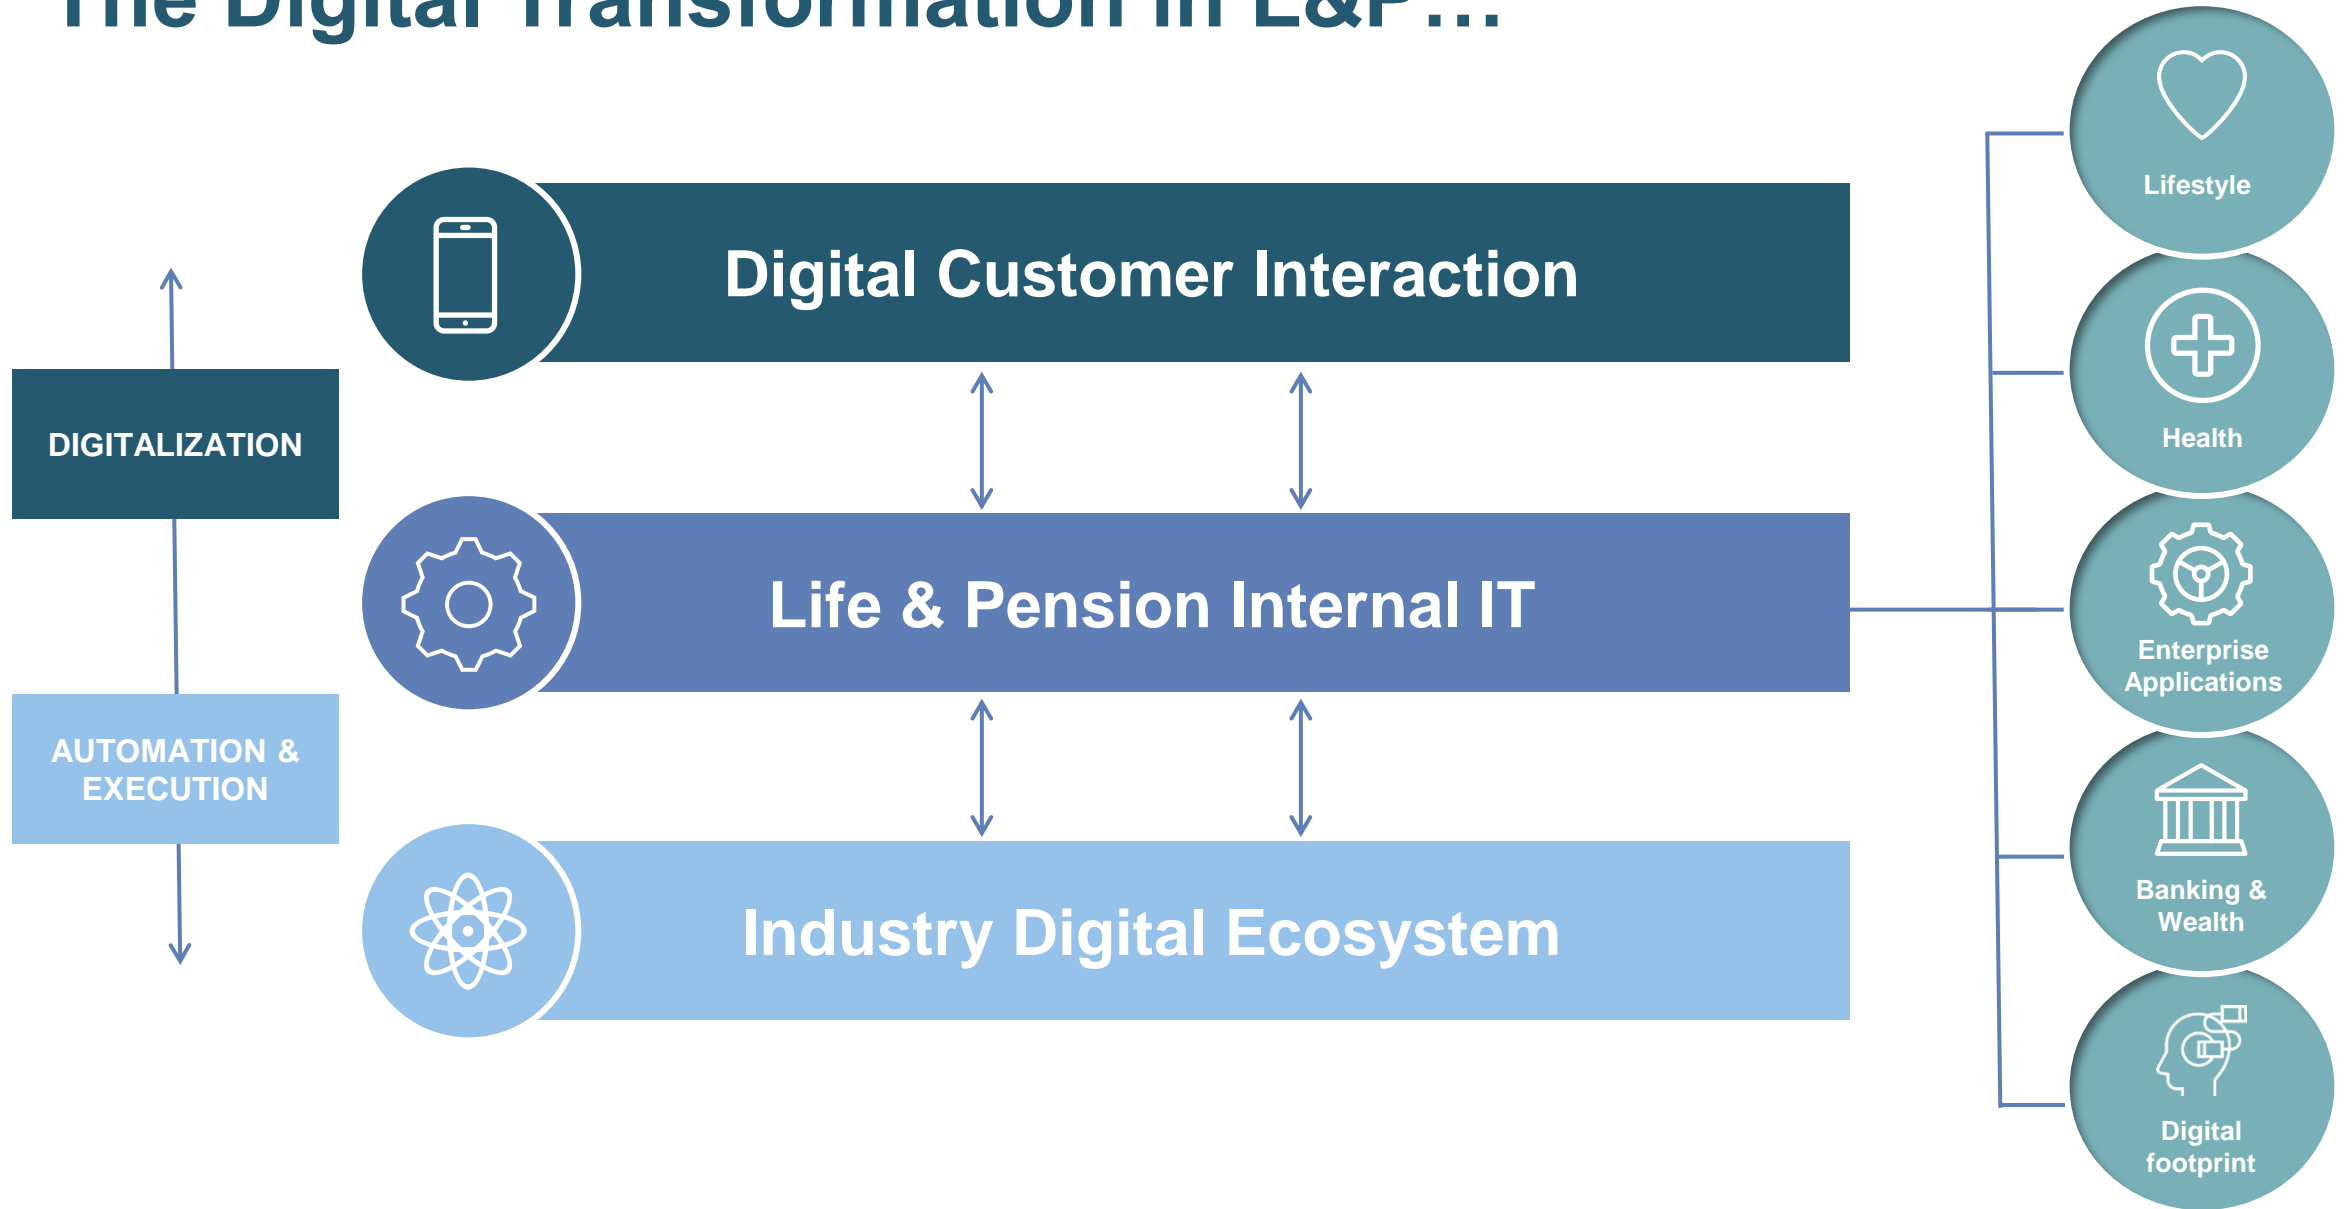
The Digital Transformation in L&P…

DIGITALIZATION

AUTOMATION & EXECUTION

Digital Customer Interaction

Life & Pension Internal IT

Industry Digital Ecosystem

Lifestyle

Health

Enterprise Applications

Banking & Wealth

Digital footprint